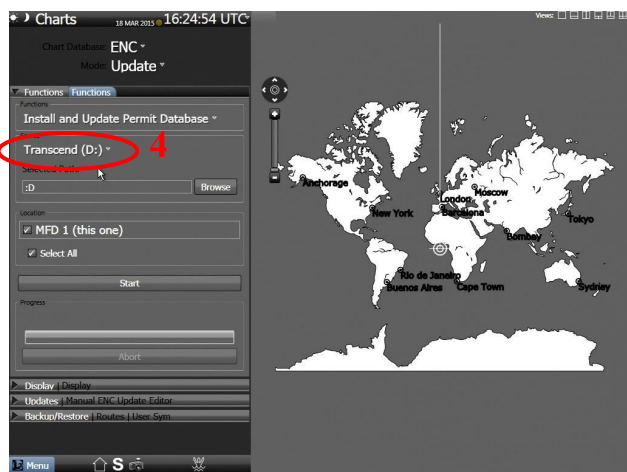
Charts 18 MAR 2015 16:24:54 UTC

Chart Database: ENC
Mode: Update

Functions Functions
Functions
Install and Update Permit Database

Transcend (D:)
4
Selected Path
:D
Browse

Location
MFD 1 (this one)
Select All

Start

Progress

Abort

Display | Display
Updates | Manual ENC Update Editor
Backup/Restore | Routes | User Sym

Menu S

Views

Anchorage
New York
London
Moscow
Barcelona
Tokyo
Bombay
Rio de Janeiro
Buenos Aires
Cape Town
Sydney